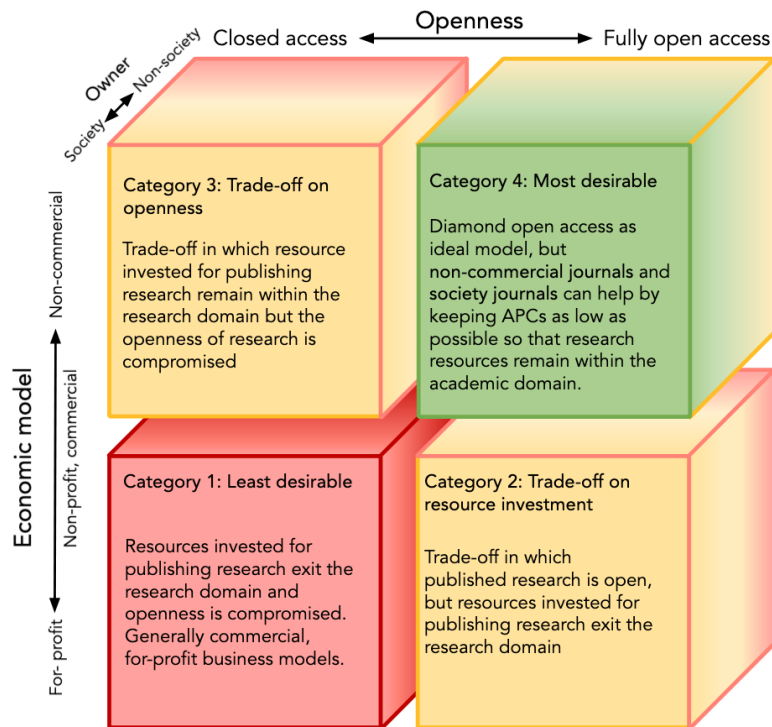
Openness

Closed access

Fully open access

Owner

Non-society

Society

Economic model

Non-commercial

Non-profit, commercial

For- profit

Category 3: Trade-off on openness

Trade-off in which resource invested for publishing research remain within the research domain but the openness of research is compromised

Category 4: Most desirable

Diamond open access as ideal model, but non-commercial journals and society journals can help by keeping APCs as low as possible so that research resources remain within the academic domain.

Category 1: Least desirable

Resources invested for publishing research exit the research domain and openness is compromised. Generally commercial, for-profit business models.

Category 2: Trade-off on resource investment

Trade-off in which published research is open, but resources invested for publishing research exit the research domain